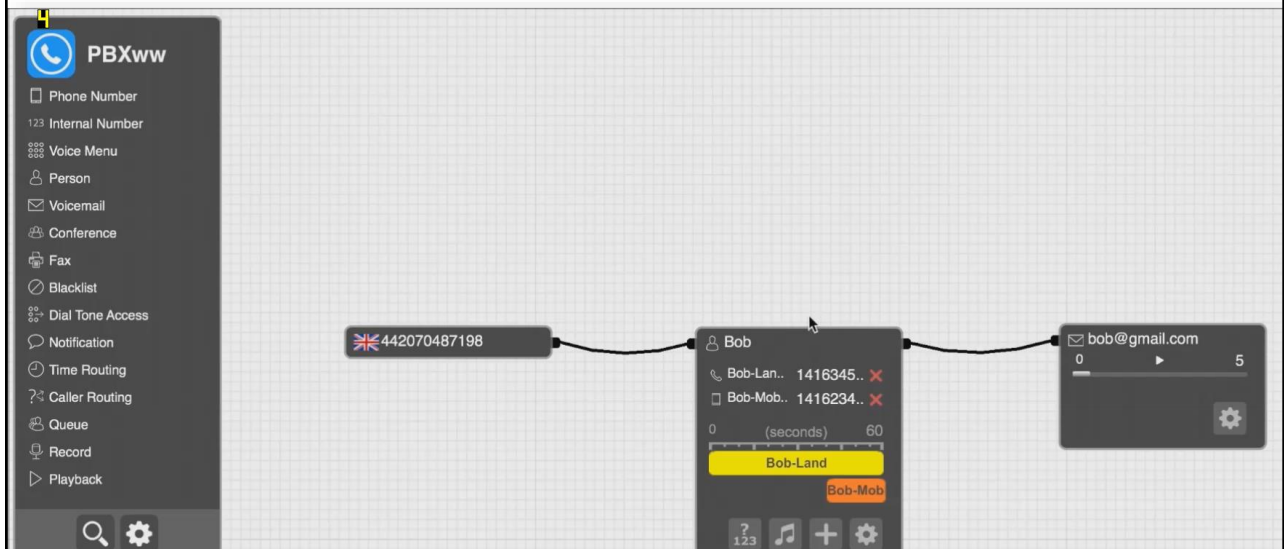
4

PBXww

Phone Number
123 Internal Number
Voice Menu
Person
Voicemail
Conference
Fax
Blacklist
Dial Tone Access
Notification
Time Routing
Caller Routing
Queue
Record
Playback

442070487198

Bob
Bob-Lan.. 1416345..
Bob-Mob.. 1416234..
0 (seconds) 60
Bob-Land
Bob-Mob

?
123

bob@gmail.com
0 5